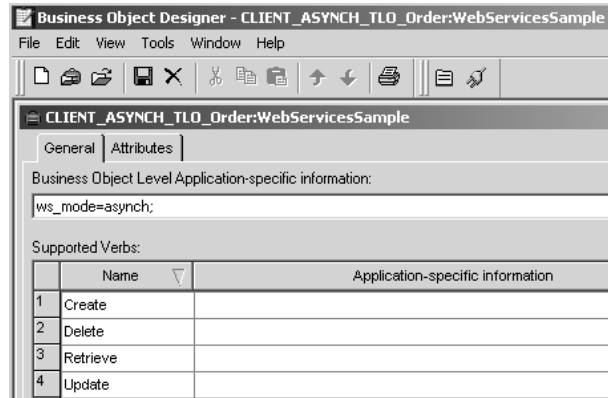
Business Object Designer - CLIENT_ASYNCH_TLO_Order:WebServicesSample

File Edit View Tools Window Help

CLIENT_ASYNCH_TLO_Order:WebServicesSample

General Attributes

Business Object Level Application-specific information:

ws_mode=asynch;

Supported Verbs:

| | Name | Application-specific information |
|---|---|---|
| 1 | Create | |
| 2 | Delete | |
| 3 | Retrieve | |
| 4 | Update | |